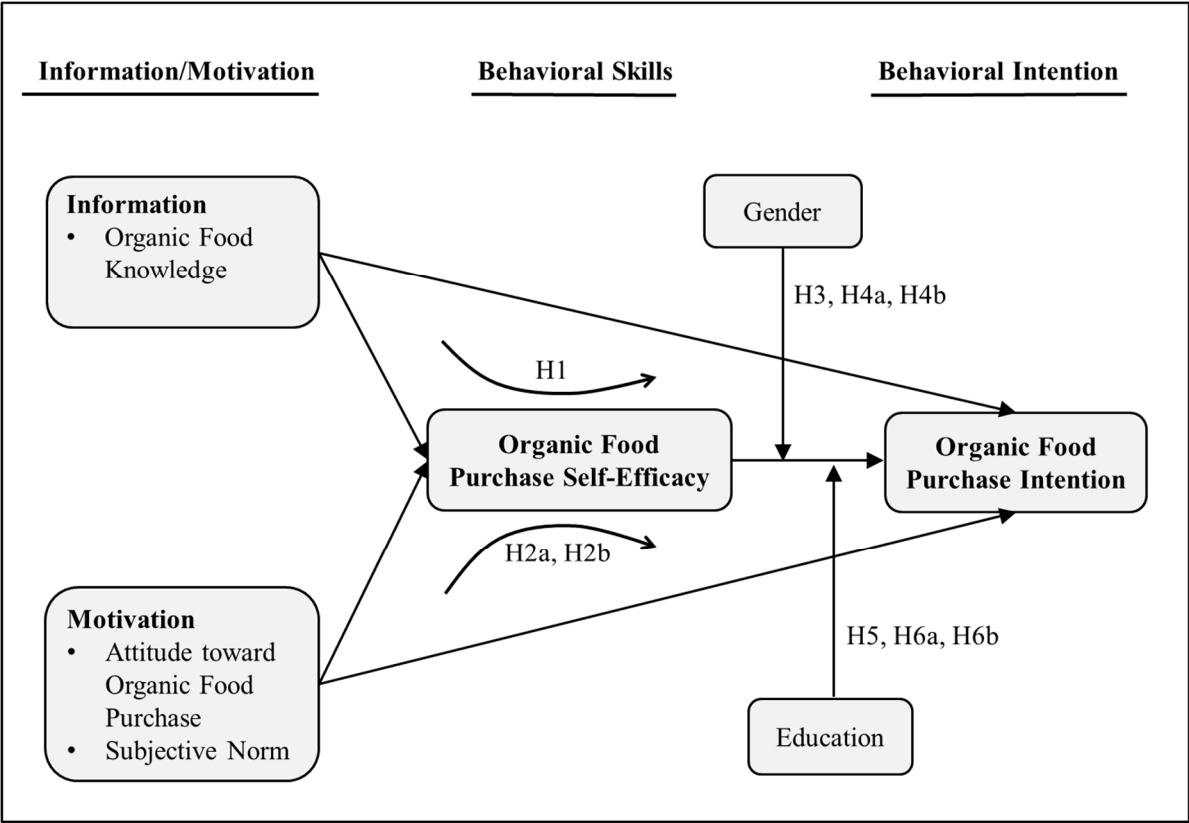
Information/Motivation

Behavioral Skills

Behavioral Intention

Information
• Organic Food Knowledge

Gender

H3, H4a, H4b

H1

Organic Food Purchase Self-Efficacy

Organic Food Purchase Intention

H2a, H2b

Motivation
• Attitude toward Organic Food Purchase
• Subjective Norm

H5, H6a, H6b

Education